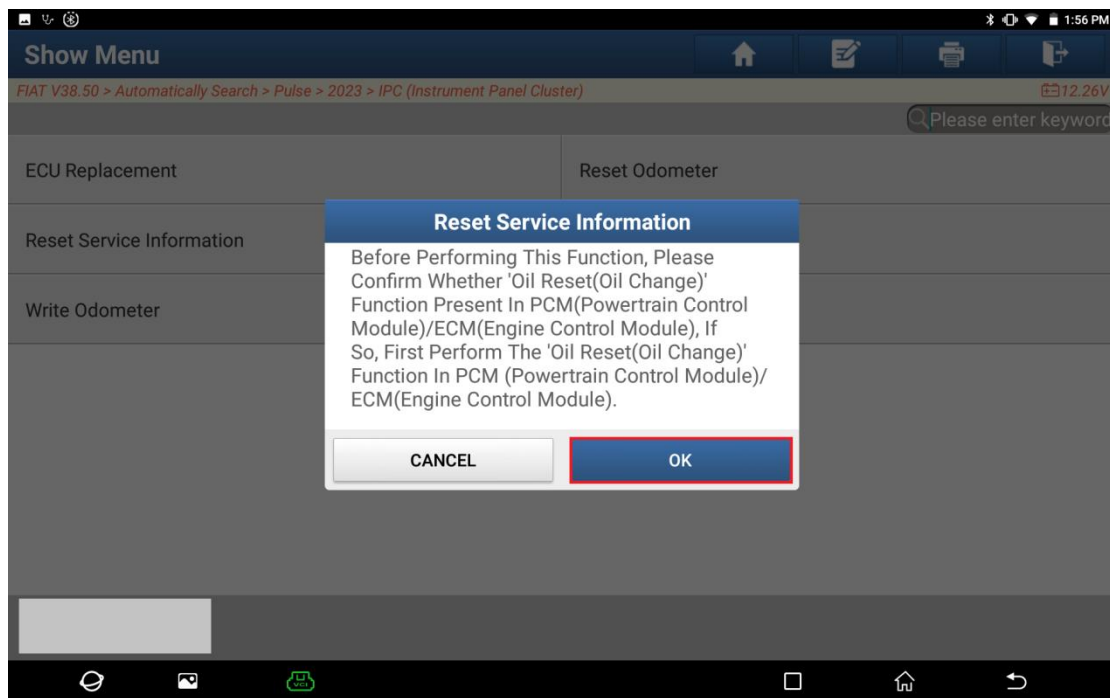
1:56 PM

Show Menu

FIAT V38.50 > Automatically Search > Pulse > 2023 > IPC (Instrument Panel Cluster)

12.26V

Please enter keyword

ECU Replacement

Reset Odometer

Reset Service Information

Write Odometer

Reset Service Information

Before Performing This Function, Please Confirm Whether 'Oil Reset(Oil Change)' Function Present In PCM(Powertrain Control Module)/ECM(Engine Control Module), If So, First Perform The 'Oil Reset(Oil Change)' Function In PCM (Powertrain Control Module)/ ECM(Engine Control Module).

CANCEL

OK

VCI